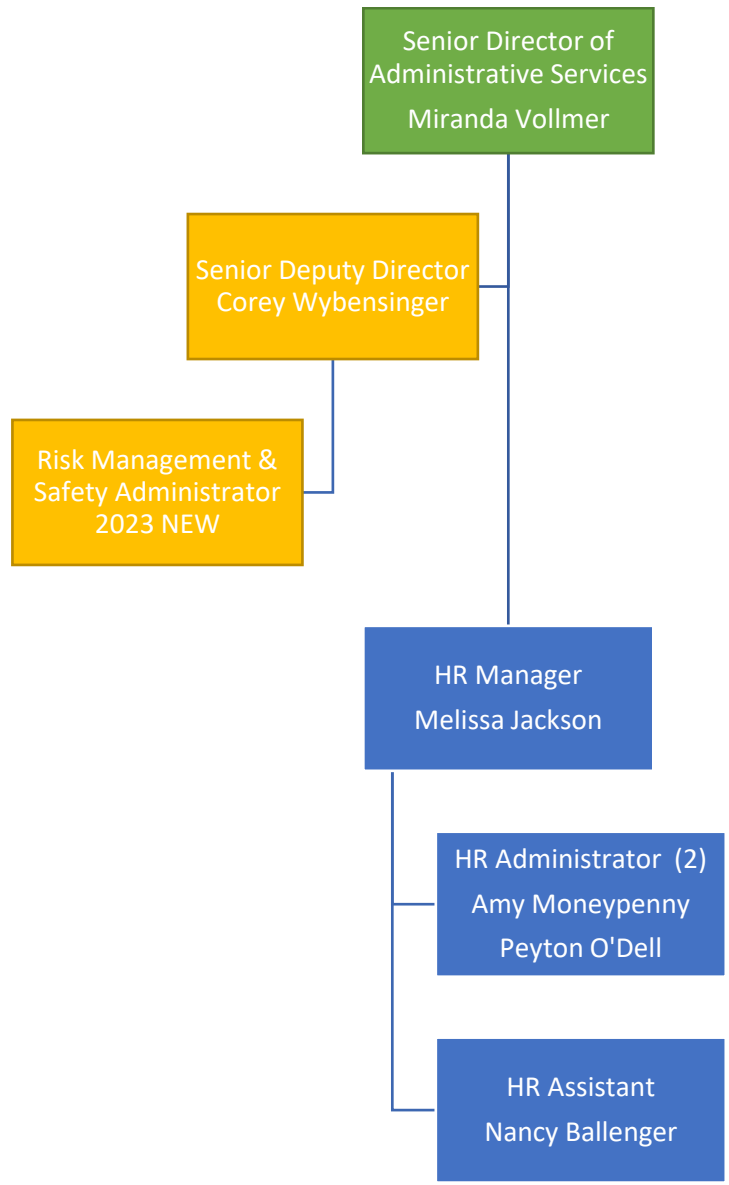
Senior Director of Administrative Services
Miranda Vollmer

Senior Deputy Director
Corey Wybensinger

Risk Management & Safety Administrator
2023 NEW

HR Manager
Melissa Jackson

HR Administrator (2)
Amy Moneypenny
Peyton O'Dell

HR Assistant
Nancy Ballenger